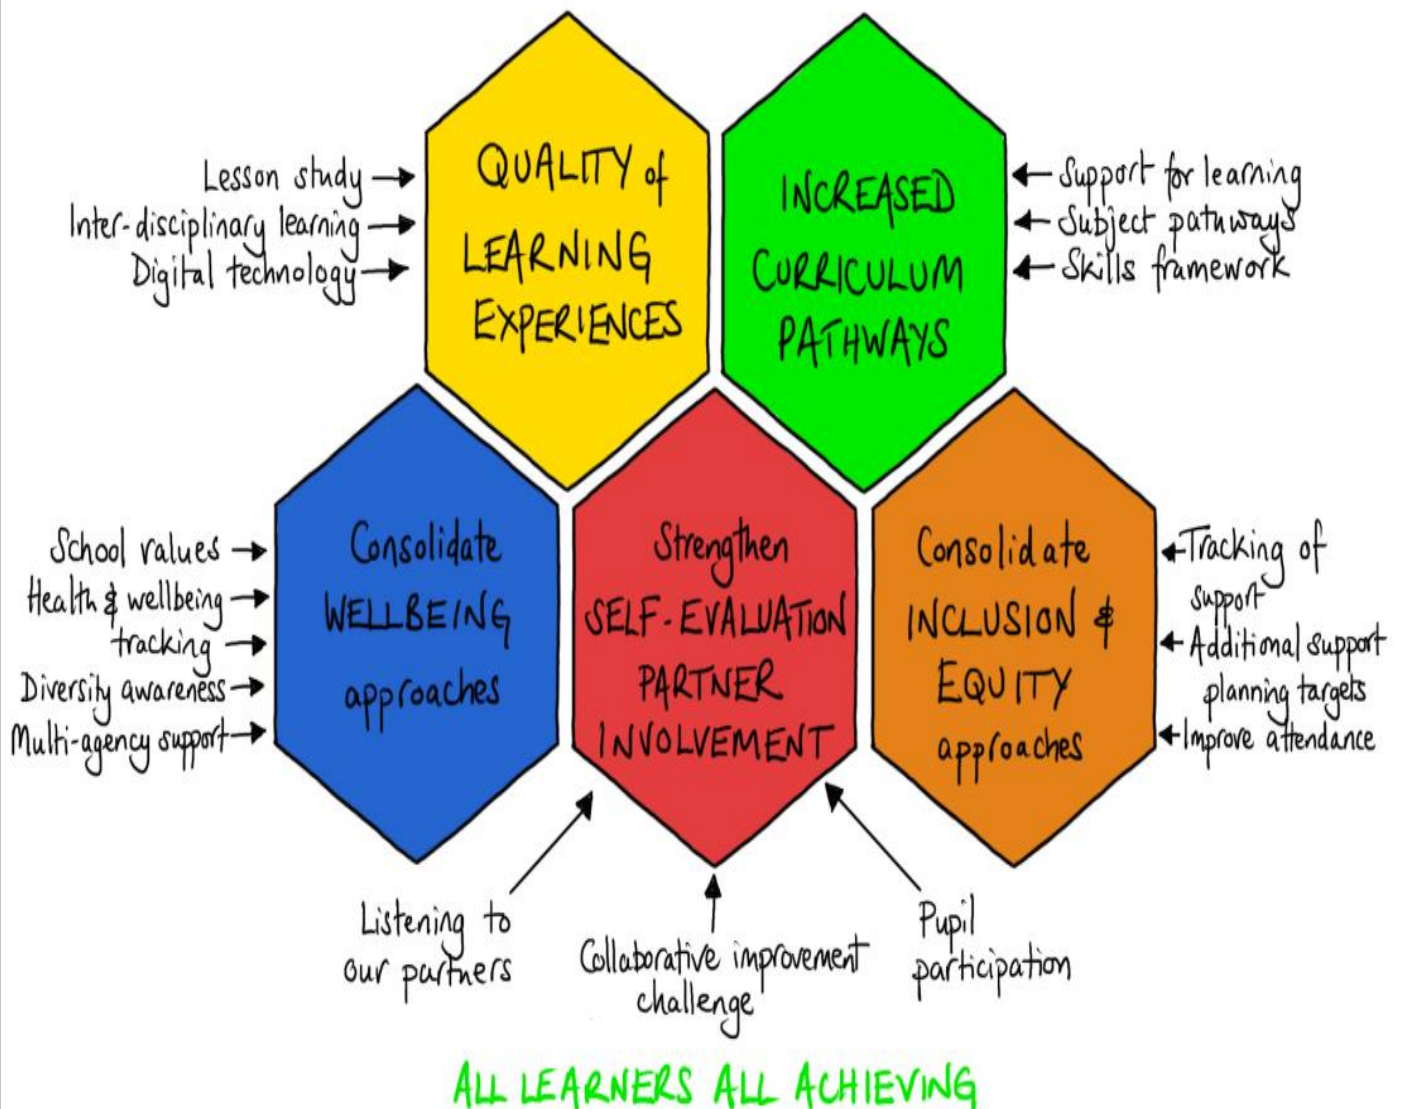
Lesson study
Inter-disciplinary learning
Digital technology

QUALITY of LEARNING EXPERIENCES

INCREASED CURRICULUM PATHWAYS

Support for learning
Subject pathways
Skills framework

School values
Health & wellbeing tracking
Diversity awareness
Multi-agency support

Consolidate WELLBEING approaches

Strengthen SELF-EVALUATION PARTNER INVOLVEMENT

Consolidate INCLUSION & EQUITY approaches

Tracking of support
Additional support planning targets
Improve attendance

Listening to our partners
Collaborative improvement challenge
Pupil participation

ALL LEARNERS ALL ACHIEVING